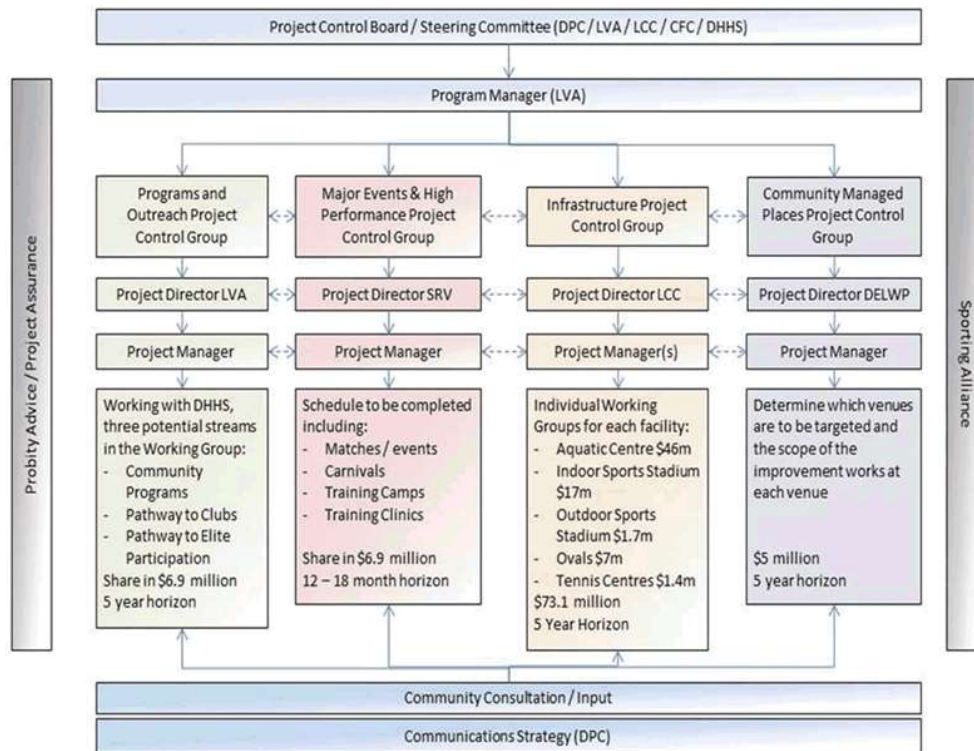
Project Control Board / Steering Committee (DPC / LVA / LCC / CFC / DHHS)

Program Manager (LVA)

Probity Advice / Project Assurance

Sporting Alliance

Programs and Outreach Project Control Group

Project Director LVA

Project Manager

Working with DHHS, three potential streams in the Working Group:
- Community Programs
- Pathway to Clubs
- Pathway to Elite Participation
Share in $6.9 million
5 year horizon

Major Events & High Performance Project Control Group

Project Director SRV

Project Manager

Schedule to be completed including:
- Matches / events
- Carnivals
- Training Camps
- Training Clinics
Share in $6.9 million
12 – 18 month horizon

Infrastructure Project Control Group

Project Director LCC

Project Manager(s)

Individual Working Groups for each facility:
- Aquatic Centre $46m
- Indoor Sports Stadium $17m
- Outdoor Sports Stadium $1.7m
- Ovals $7m
- Tennis Centres $1.4m
$73.1 million
5 Year Horizon

Community Managed Places Project Control Group

Project Director DELWP

Project Manager

Determine which venues are to be targeted and the scope of the improvement works at each venue

$5 million
5 year horizon

Community Consultation / Input

Communications Strategy (DPC)